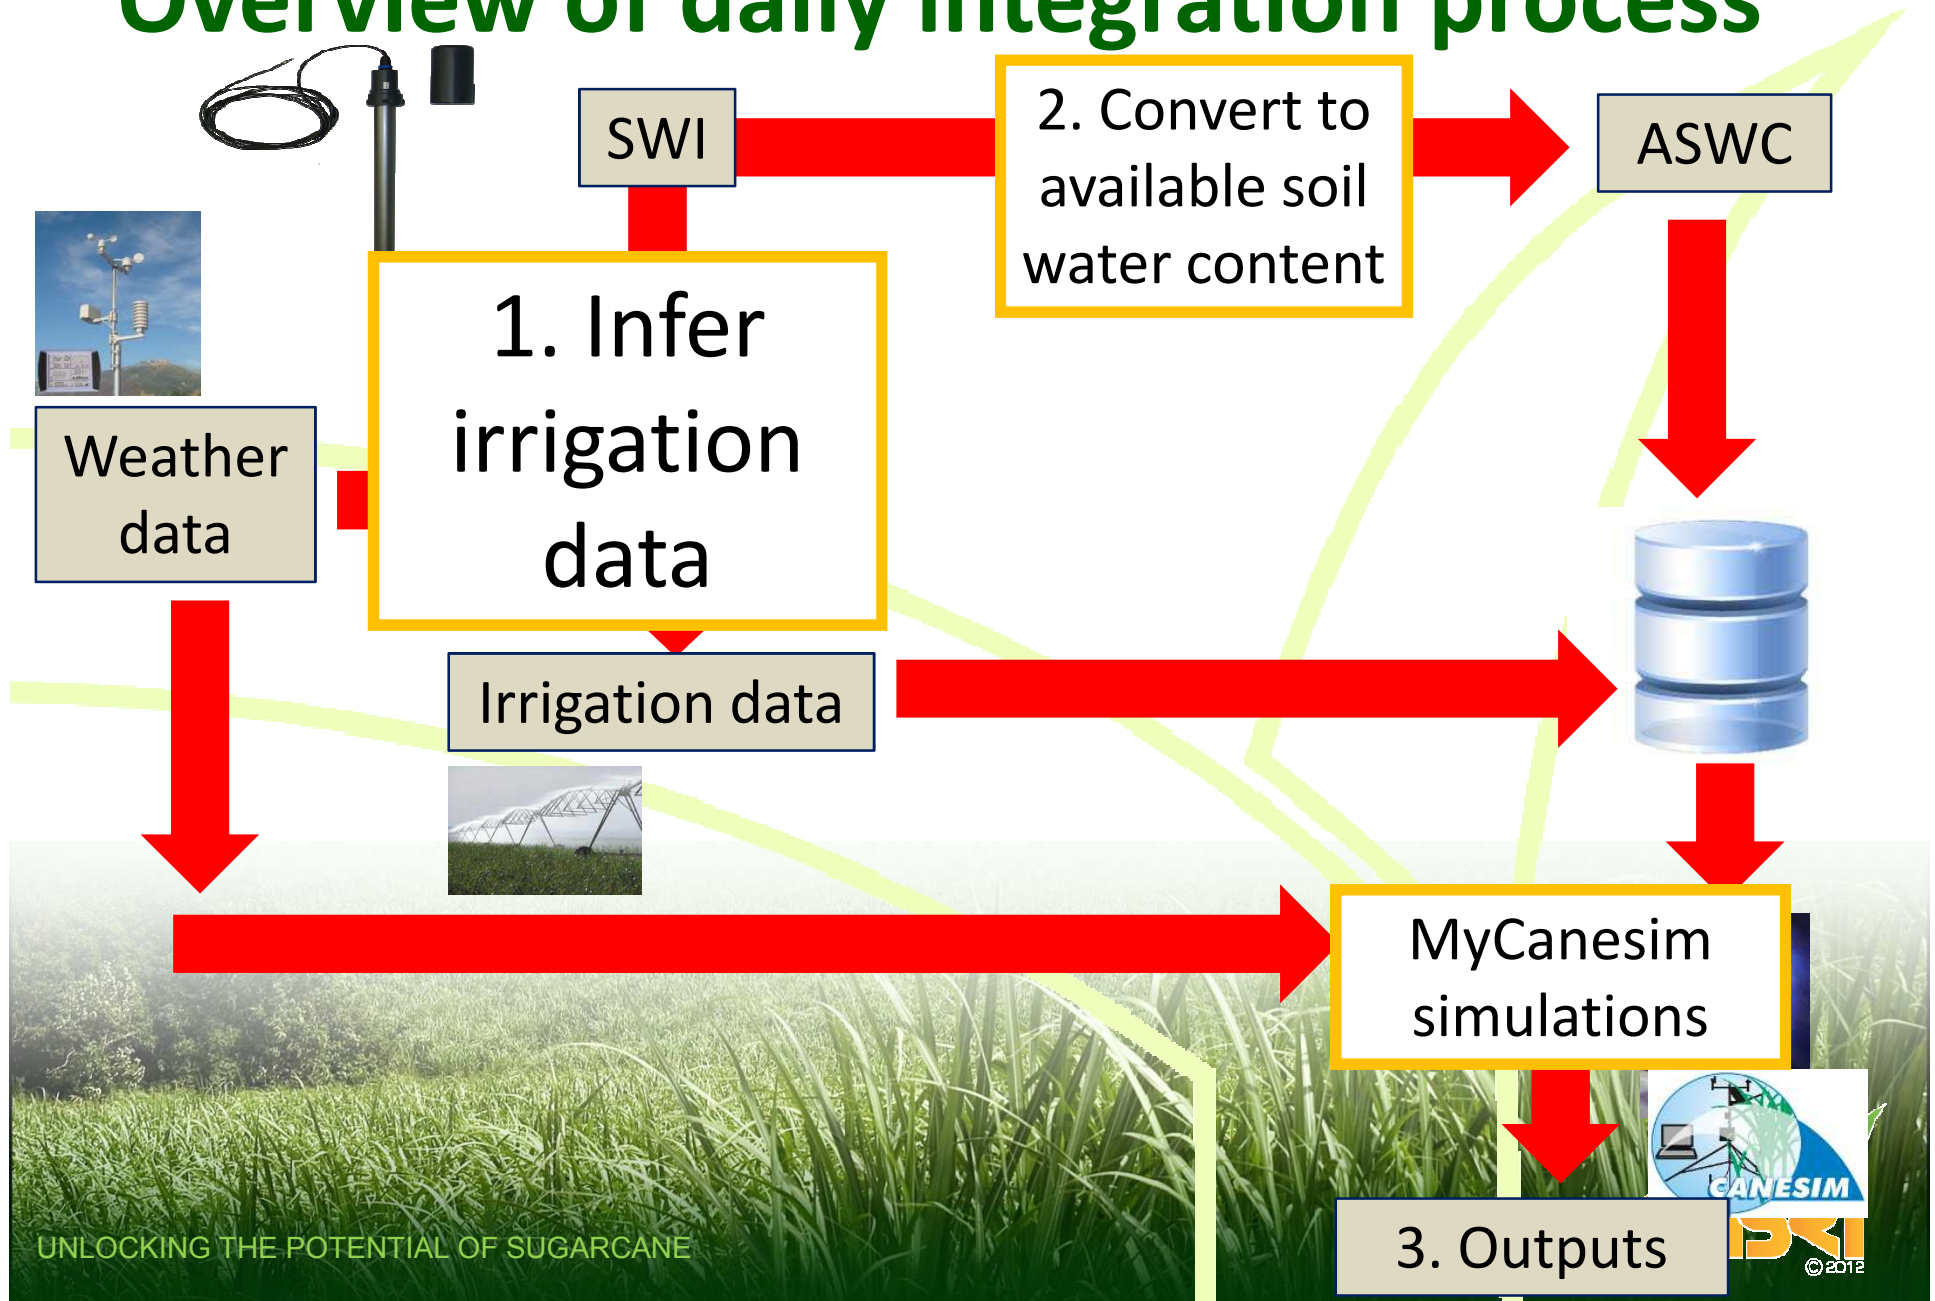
Overview of daily integration process

SWI

2. Convert to available soil water content

ASWC

Weather data

1. Infer irrigation data

Irrigation data

MyCanesim simulations

CANESIM

3. Outputs

UNLOCKING THE POTENTIAL OF SUGARCANE

©2012